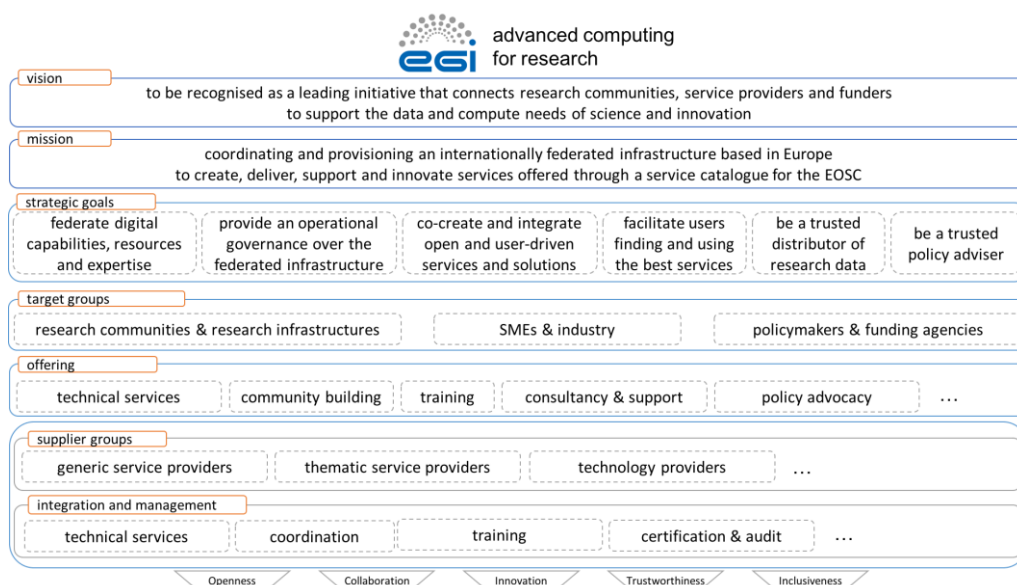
egi advanced computing for research

vision
to be recognised as a leading initiative that connects research communities, service providers and funders to support the data and compute needs of science and innovation

mission
coordinating and provisioning an internationally federated infrastructure based in Europe to create, deliver, support and innovate services offered through a service catalogue for the EOSC

strategic goals
federate digital capabilities, resources and expertise
provide an operational governance over the federated infrastructure
co-create and integrate open and user-driven services and solutions
facilitate users finding and using the best services
be a trusted distributor of research data
be a trusted policy adviser

target groups
research communities & research infrastructures
SMEs & industry
policymakers & funding agencies

offering
technical services
community building
training
consultancy & support
policy advocacy
...

supplier groups
generic service providers
thematic service providers
technology providers
...

integration and management
technical services
coordination
training
certification & audit
...

Openness
Collaboration
Innovation
Trustworthiness
Inclusiveness